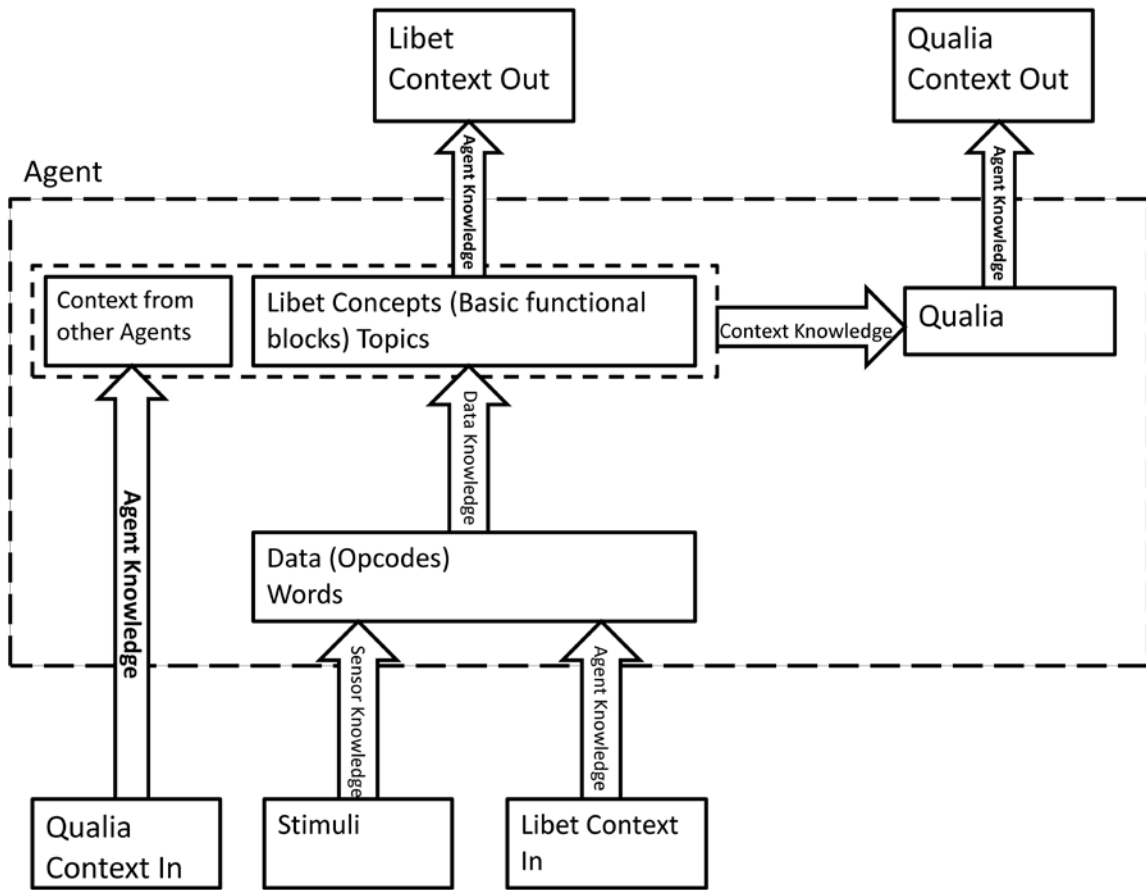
Libet Context Out

Qualia Context Out

Agent Knowledge

Agent Knowledge

Agent

Context from other Agents

Libet Concepts (Basic functional blocks) Topics

Context Knowledge

Qualia

Data Knowledge

Agent Knowledge

Data (Opcodes) Words

Sensor Knowledge

Agent Knowledge

Qualia Context In

Stimuli

Libet Context In